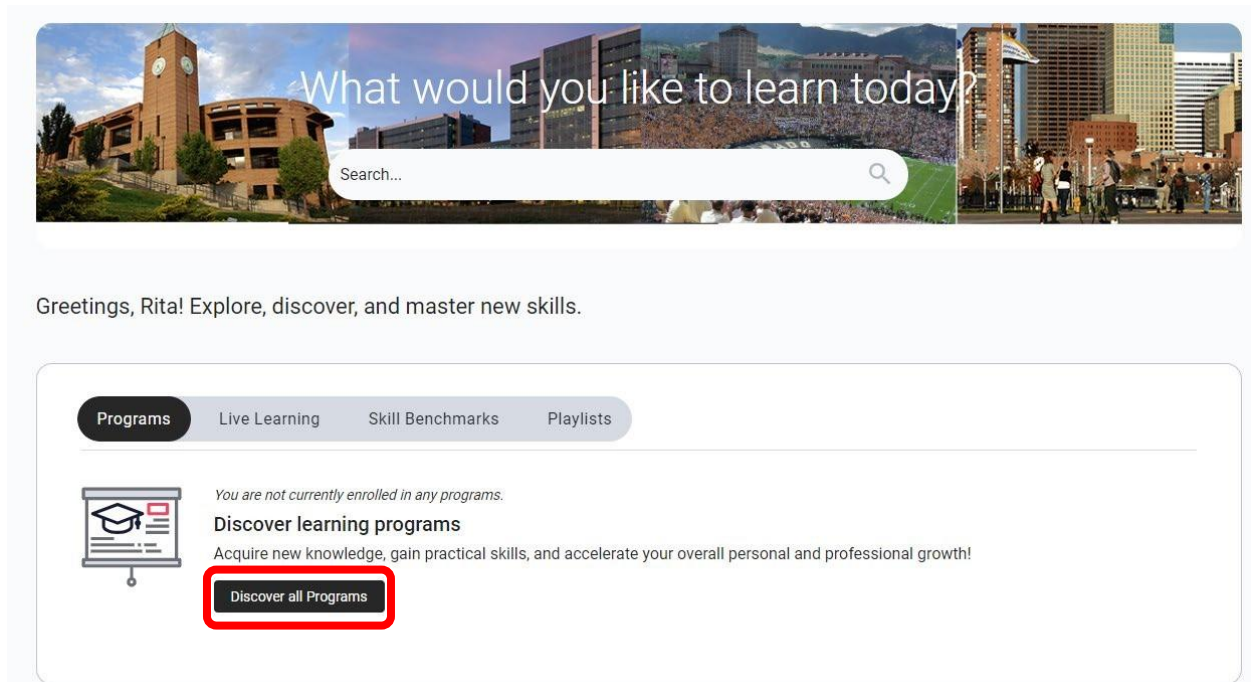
What would you like to learn today?

Search...

Greetings, Rita! Explore, discover, and master new skills.

Programs Live Learning Skill Benchmarks Playlists

You are not currently enrolled in any programs.

Discover learning programs

Acquire new knowledge, gain practical skills, and accelerate your overall personal and professional growth!

Discover all Programs